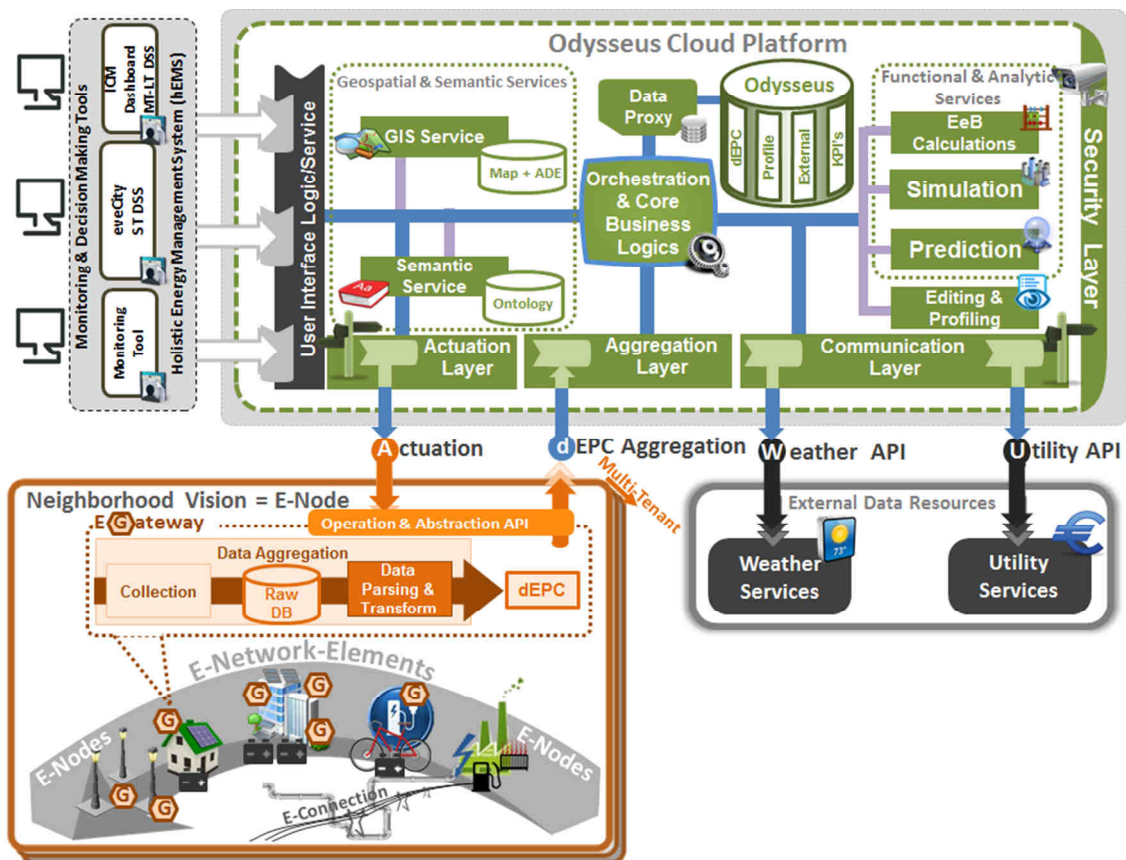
Monitoring & Decision Making Tools
Holistic Energy Management System (hEMS)
ICM Dashboard MT-LT DSS
eveCity ST DSS
Monitoring Tool

Odysseus Cloud Platform
User Interface Logic/Service
Geospatial & Semantic Services
GIS Service
Map + ADE
Semantic Service
Ontology
Data Proxy
Orchestration & Core Business Logics
Odysseus
dEPC
Profile
External
KPI's
Functional & Analytic Services
EeB Calculations
Simulation
Prediction
Editing & Profiling
Security Layer
Actuation Layer
Aggregation Layer
Communication Layer

Actuation
dEPC Aggregation
Multi-Tenant
Weather API
Utility API

Neighborhood Vision = E-Node
E-Gateway
Operation & Abstraction API
Data Aggregation
Collection
Raw DB
Data Parsing & Transform
dEPC
E-Network-Elements
E-Nodes
E-Nodes
E-Connection

External Data Resources
Weather Services
Utility Services